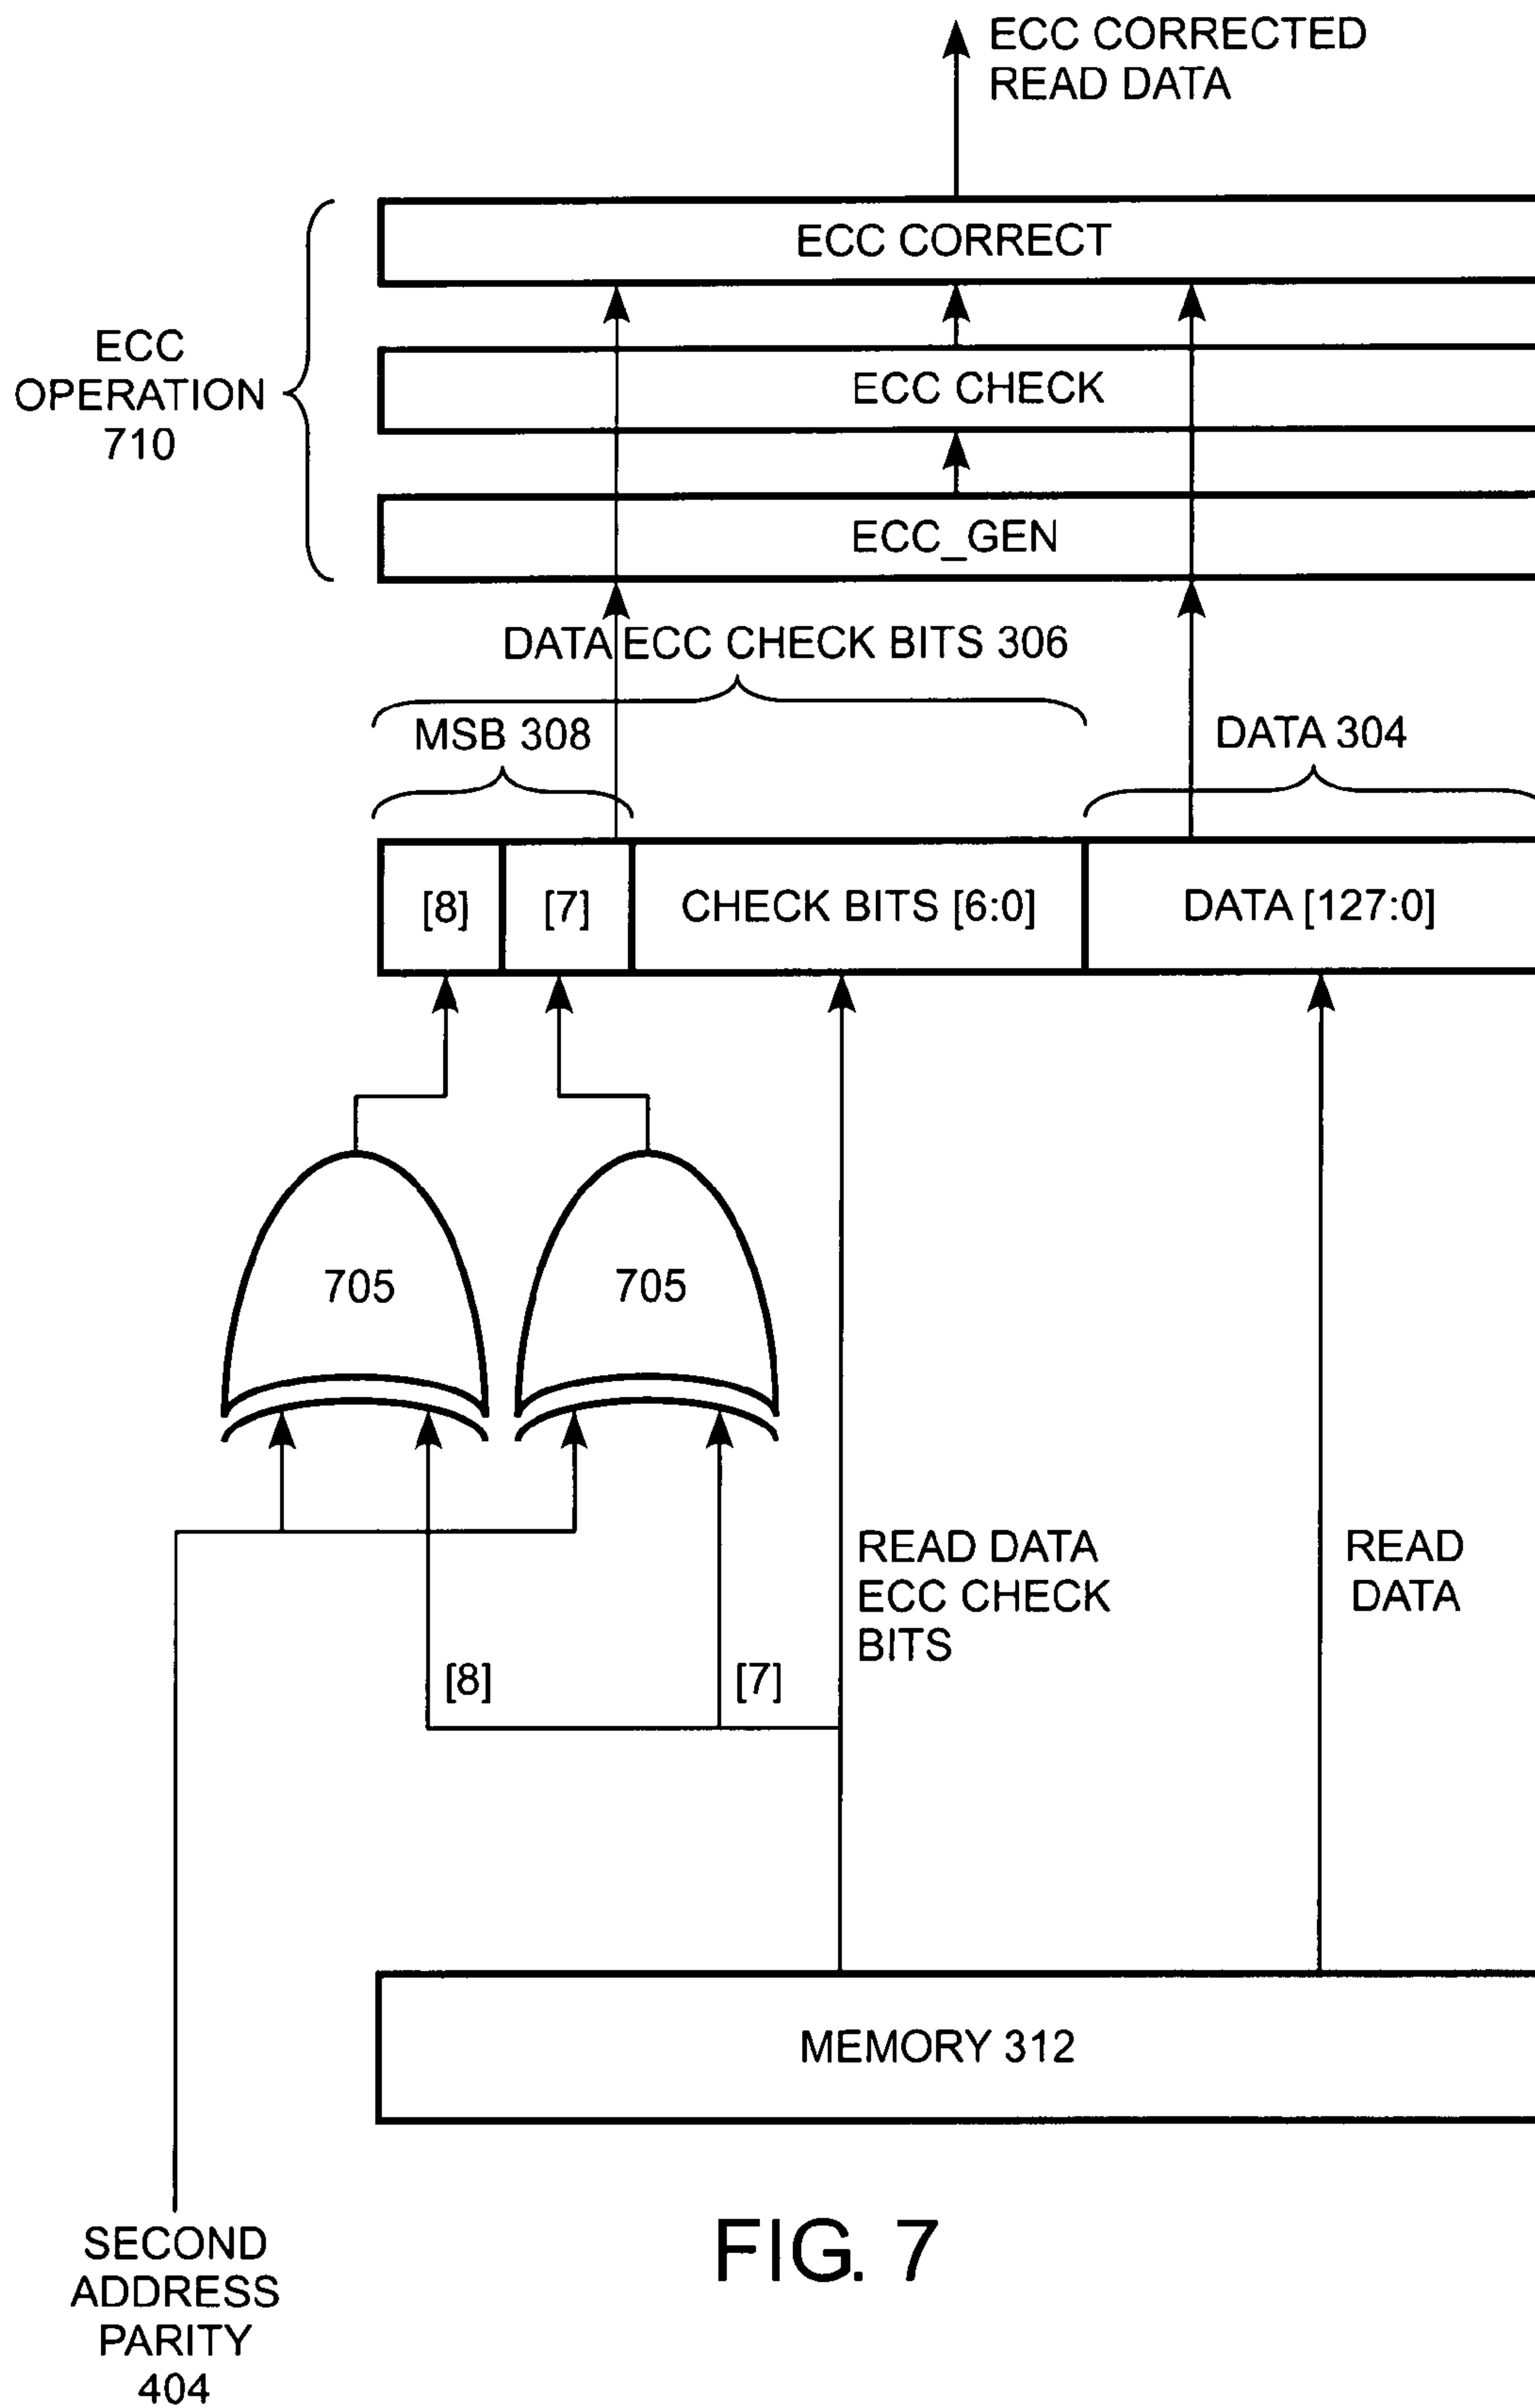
ECC CORRECTED READ DATA

ECC OPERATION 710

ECC CORRECT

ECC CHECK

ECC_GEN

DATA ECC CHECK BITS 306

MSB 308

DATA 304

[8]

[7]

CHECK BITS [6:0]

DATA [127:0]

705

705

READ DATA ECC CHECK BITS

READ DATA

[8]

[7]

MEMORY 312

SECOND ADDRESS PARITY 404

FIG. 7